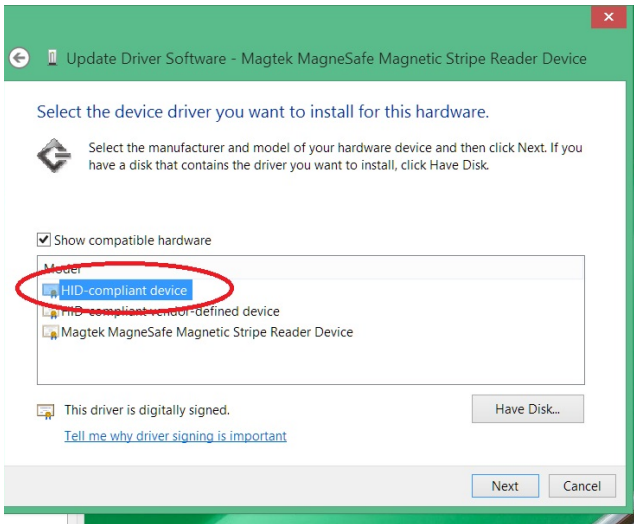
Update Driver Software - Magtek MagneSafe Magnetic Stripe Reader Device

Select the device driver you want to install for this hardware.

Select the manufacturer and model of your hardware device and then click Next. If you have a disk that contains the driver you want to install, click Have Disk.

Show compatible hardware

Model

HID-compliant device

HID-compliant vendor-defined device

Magtek MagneSafe Magnetic Stripe Reader Device

This driver is digitally signed.

Tell me why driver signing is important

Have Disk...

Next

Cancel